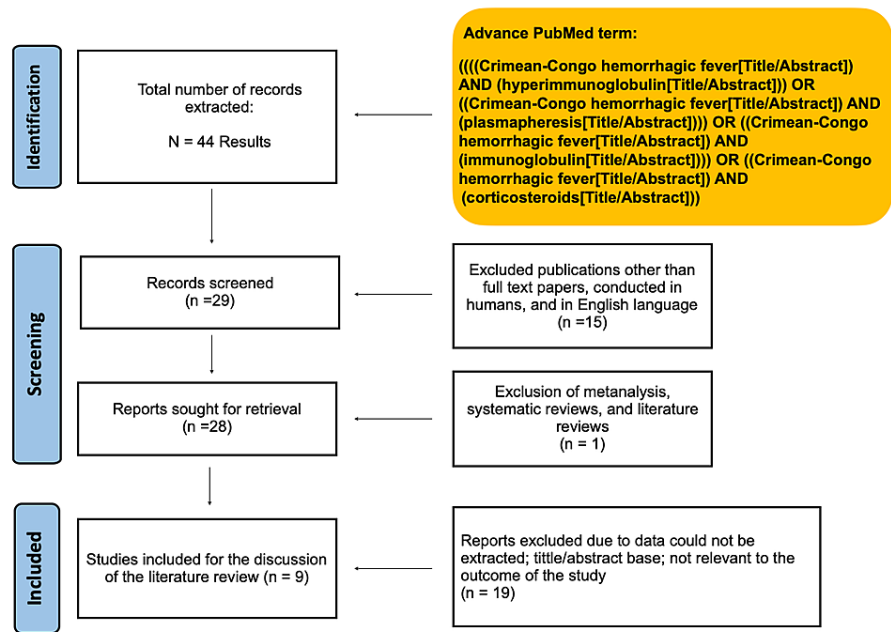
Identification

Total number of records extracted:

N = 44 Results

Advance PubMed term:

((((Crimean-Congo hemorrhagic fever[Title/Abstract]) AND (hyperimmunoglobulin[Title/Abstract])) OR ((Crimean-Congo hemorrhagic fever[Title/Abstract]) AND (plasmapheresis[Title/Abstract]))) OR ((Crimean-Congo hemorrhagic fever[Title/Abstract]) AND (immunoglobulin[Title/Abstract]))) OR ((Crimean-Congo hemorrhagic fever[Title/Abstract]) AND (corticosteroids[Title/Abstract]))

Screening

Records screened
(n =29)

Excluded publications other than full text papers, conducted in humans, and in English language
(n =15)

Reports sought for retrieval
(n =28)

Exclusion of metanalysis, systematic reviews, and literature reviews
(n = 1)

Included

Studies included for the discussion of the literature review (n = 9)

Reports excluded due to data could not be extracted; tittle/abstract base; not relevant to the outcome of the study
(n = 19)